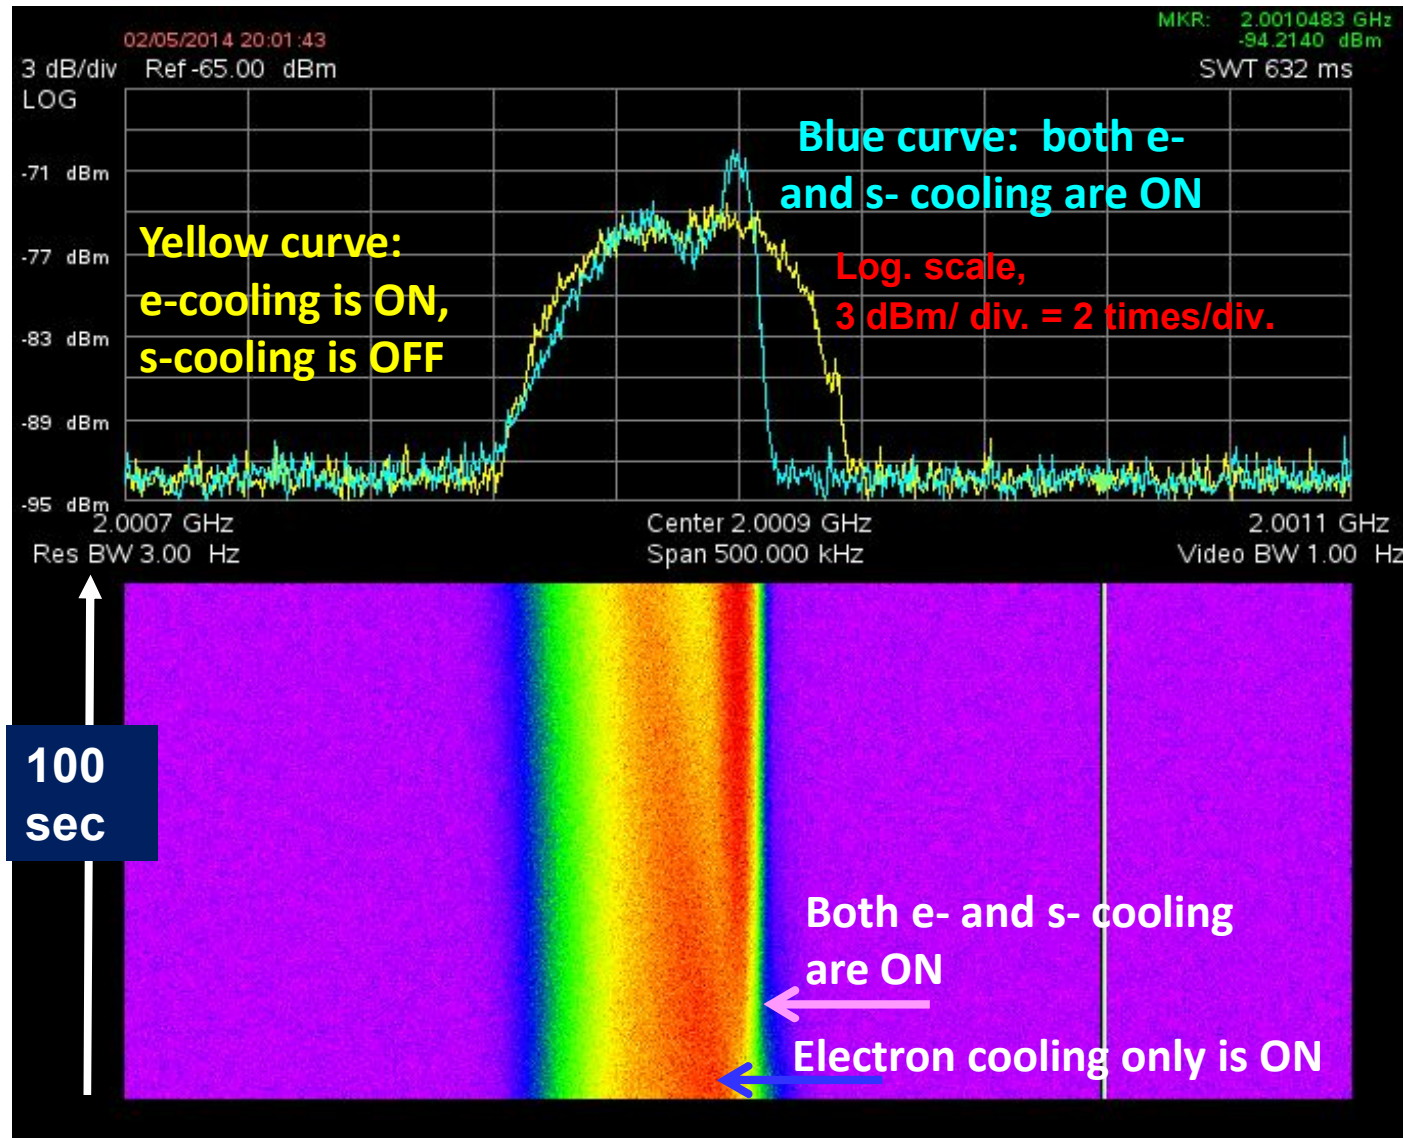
02/05/2014 20:01:43

MKR: 2.0010483 GHz
-94.2140 dBm

3 dB/div Ref -65.00 dBm

SWT 632 ms

LOG

-71 dBm

-77 dBm

-83 dBm

-89 dBm

-95 dBm

Blue curve: both e- and s- cooling are ON

Yellow curve: e-cooling is ON, s-cooling is OFF

Log. scale, 3 dBm/ div. = 2 times/div.

2.0007 GHz

Center 2.0009 GHz

2.0011 GHz

Res BW 3.00 Hz

Span 500.000 kHz

Video BW 1.00 Hz

100 sec

Both e- and s- cooling are ON

Electron cooling only is ON